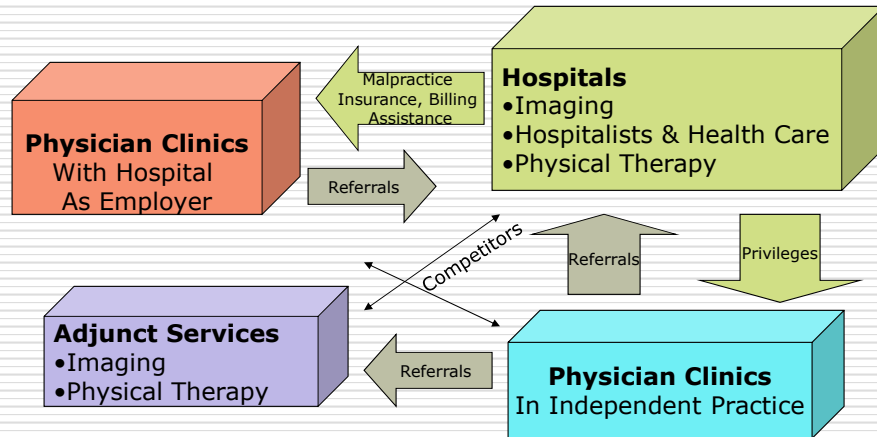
Physician Clinics
With Hospital
As Employer

Malpractice
Insurance, Billing
Assistance

Hospitals
•Imaging
•Hospitalists & Health Care
•Physical Therapy

Referrals

Competitors

Referrals

Privileges

Adjunct Services
•Imaging
•Physical Therapy

Referrals

Physician Clinics
In Independent Practice